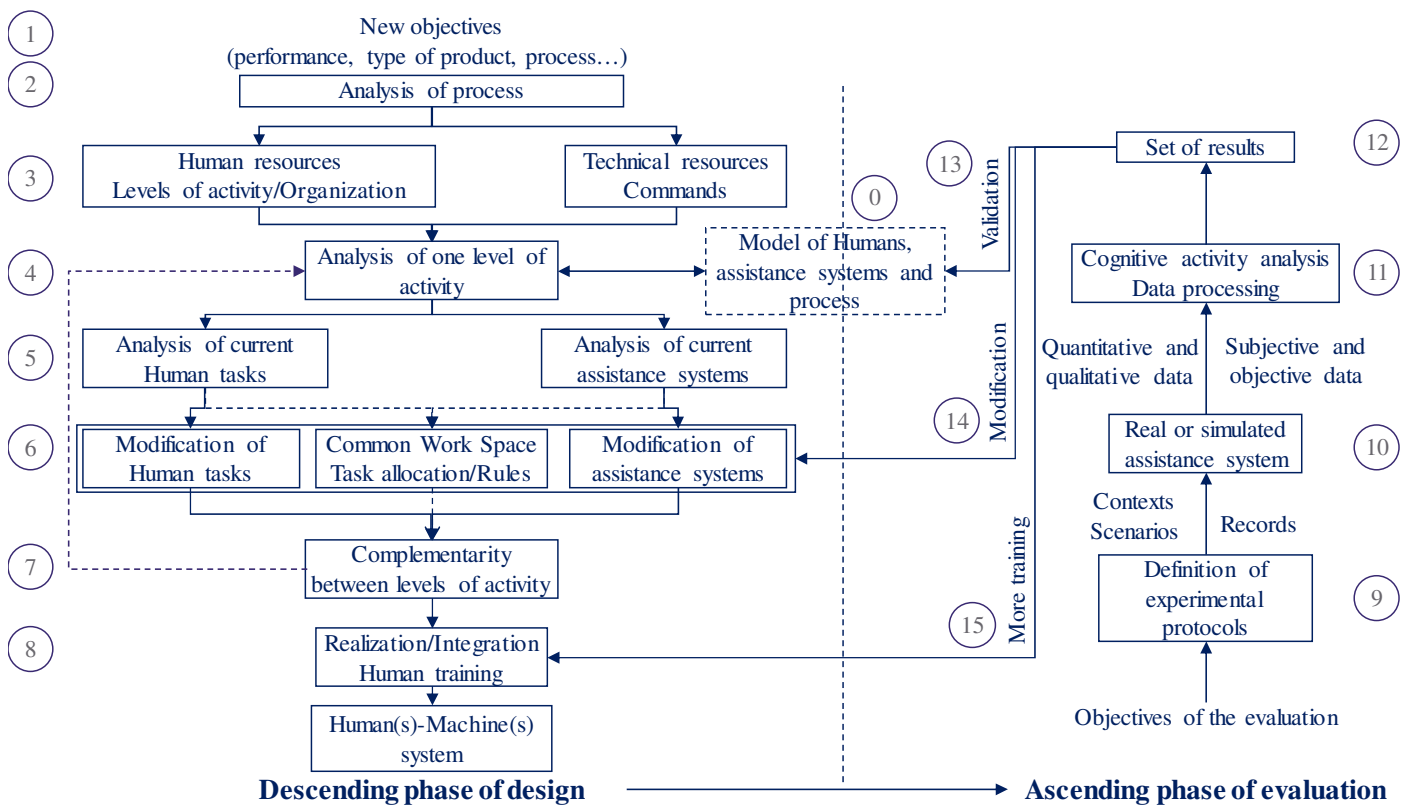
1
New objectives
(performance, type of product, process…)

2
Analysis of process

3
Human resources
Levels of activity/Organization

Technical resources
Commands

0
Model of Humans, assistance systems and process

4
Analysis of one level of activity

5
Analysis of current Human tasks

Analysis of current assistance systems

6
Modification of Human tasks

Common Work Space
Task allocation/Rules

Modification of assistance systems

7
Complementarity between levels of activity

8
Realization/Integration
Human training

Human(s)-Machine(s) system

Descending phase of design

Ascending phase of evaluation

13
Validation

12
Set of results

11
Cognitive activity analysis
Data processing

Modification

14

Quantitative and qualitative data

Subjective and objective data

10
Real or simulated assistance system

Contexts
Scenarios

Records

More training

15

9
Definition of experimental protocols

Objectives of the evaluation